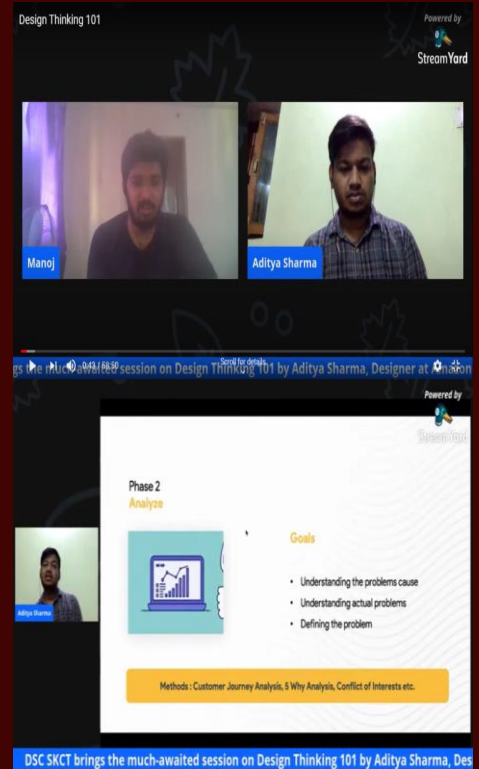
Design Thinking 101

Powered by
StreamYard

Manoj

Aditya Sharma

0:49 / 59:50

Scroll for details

gs the much-awaited session on Design Thinking 101 by Aditya Sharma, Designer at Amazon

Powered by
StreamYard

Phase 2
Analyze

Goals

• Understanding the problems cause
• Understanding actual problems
• Defining the problem

Methods : Customer Journey Analysis, 5 Why Analysis, Conflict of Interests etc.

Aditya Sharma

DSC SKCT brings the much-awaited session on Design Thinking 101 by Aditya Sharma, Des